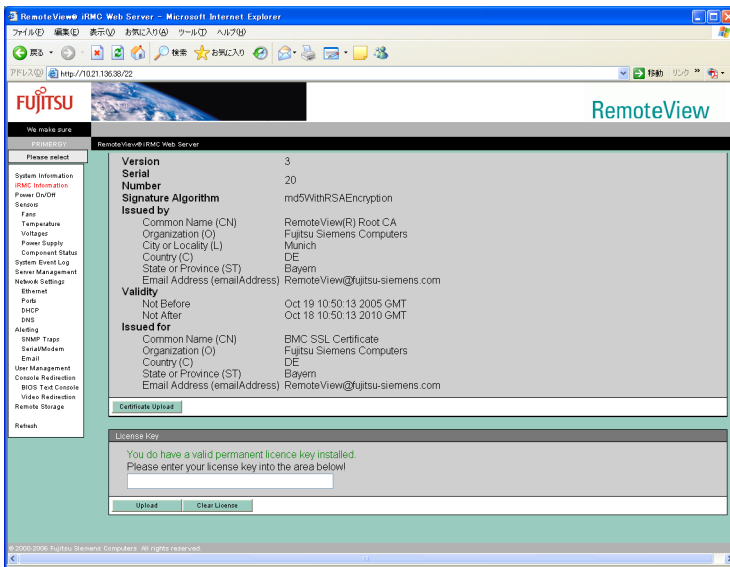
RemoteView® iRMC Web Server - Microsoft Internet Explorer

ファイル(F) 編集(E) 表示(V) お気に入り(A) ツール(T) ヘルプ(H)

戻る 検索 お気に入り

アドレス(D) http://10.21.136.38/22 移動 リンク »

FUJITSU

RemoteView

We make sure

PRIMERGY

Please select

RemoteView®iRMC Web Server

System Information
iRMC Information
Power On/Off
Sensors
Fans
Temperature
Voltages
Power Supply
Component Status
System Event Log
Server Management
Network Settings
Ethernet
Ports
DHCP
DNS
Alerting
SNMP Traps
Serial/Modem
Email
User Management
Console Redirection
BIOS Text Console
Video Redirection
Remote Storage

Refresh

| | |
|---|---|
| Version | 3 |
| Serial Number | 20 |
| Signature Algorithm | md5WithRSAEncryption |
| Issued by | |
| Common Name (CN) | RemoteView(R) Root CA |
| Organization (O) | Fujitsu Siemens Computers |
| City or Locality (L) | Munich |
| Country (C) | DE |
| State or Province (ST) | Bayern |
| Email Address (emailAddress) | RemoteView@fujitsu-siemens.com |
| Validity | |
| Not Before | Oct 19 10:50:13 2005 GMT |
| Not After | Oct 18 10:50:13 2010 GMT |
| Issued for | |
| Common Name (CN) | BMC SSL Certificate |
| Organization (O) | Fujitsu Siemens Computers |
| Country (C) | DE |
| State or Province (ST) | Bayern |
| Email Address (emailAddress) | RemoteView@fujitsu-siemens.com |

Certificate Upload

License Key

You do have a valid permanent licence key installed.
Please enter your license key into the area below!

Upload Clear License

© 2000-2006 Fujitsu Siemens Computers. All rights reserved.